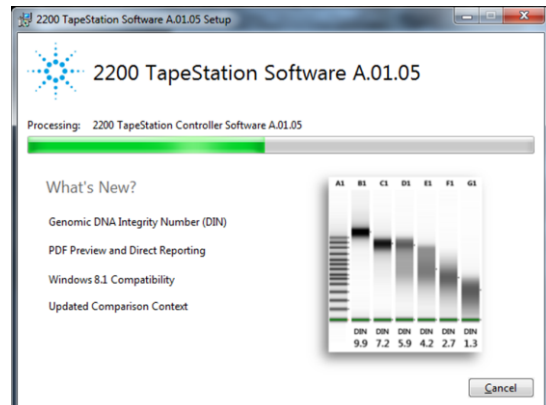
2200 TapeStation Software A.01.05 Setup

2200 TapeStation Software A.01.05

Processing: 2200 TapeStation Controller Software A.01.05

What's New?

Genomic DNA Integrity Number (DIN)

PDF Preview and Direct Reporting

Windows 8.1 Compatibility

Updated Comparison Context

| A1 | B1 | C1 | D1 | E1 | F1 | G1 |
|---|---|---|---|---|---|---|
| | DIN | DIN | DIN | DIN | DIN | DIN |
| | 9.9 | 7.2 | 5.9 | 4.2 | 2.7 | 1.3 |

Cancel